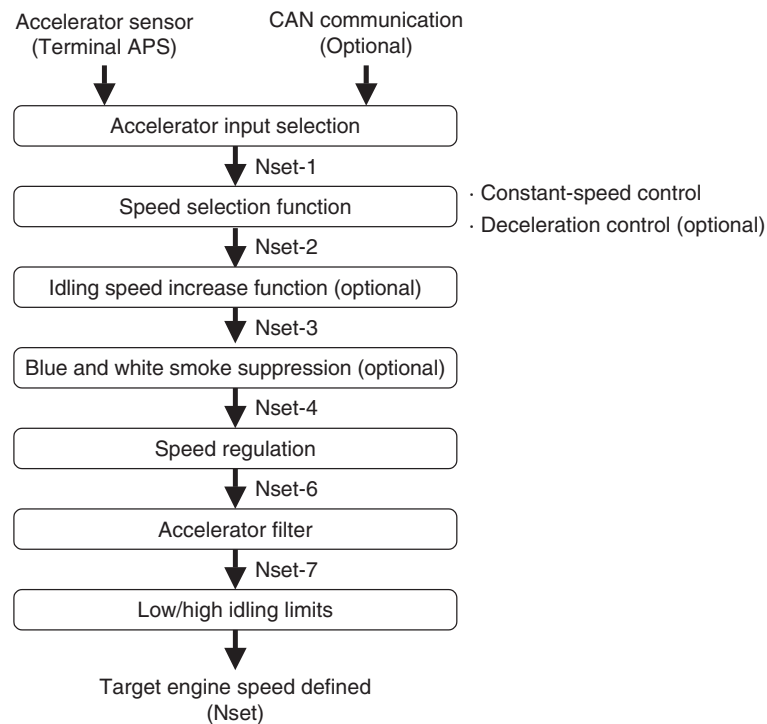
Accelerator sensor (Terminal APS)

CAN communication (Optional)

Accelerator input selection

Nset-1

Speed selection function

· Constant-speed control
· Deceleration control (optional)

Nset-2

Idling speed increase function (optional)

Nset-3

Blue and white smoke suppression (optional)

Nset-4

Speed regulation

Nset-6

Accelerator filter

Nset-7

Low/high idling limits

Target engine speed defined (Nset)